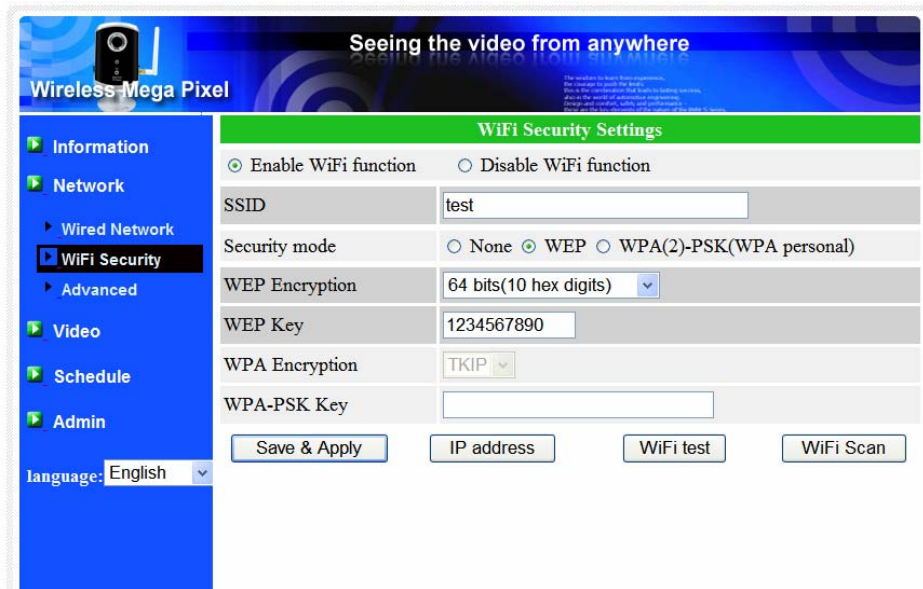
Seeing the video from anywhere

Wireless Mega Pixel

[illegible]

Information

Network

Wired Network

WiFi Security

Advanced

Video

Schedule

Admin

language: English

WiFi Security Settings

Enable WiFi function ○ Disable WiFi function

| SSID | test |
|---|---|
| Security mode | ○ None ○ WEP ○ WPA(2)-PSK(WPA personal) |
| WEP Encryption | 64 bits(10 hex digits) |
| WEP Key | 1234567890 |
| WPA Encryption | TKIP |
| WPA-PSK Key | |

Save & Apply | IP address | WiFi test | WiFi Scan